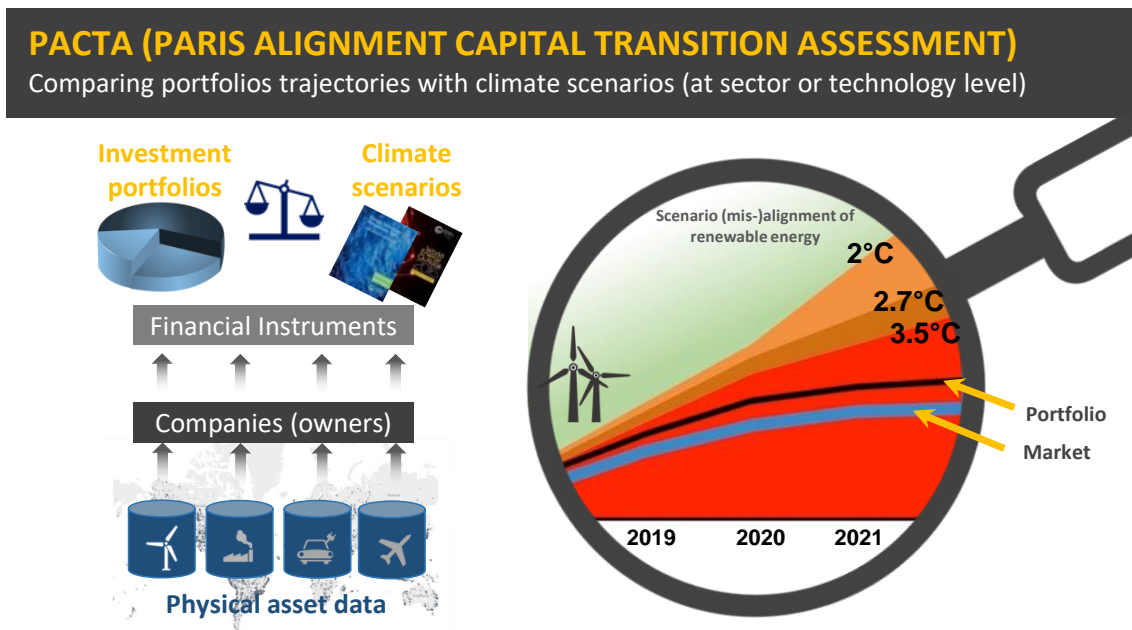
PACTA (PARIS ALIGNMENT CAPITAL TRANSITION ASSESSMENT)
Comparing portfolios trajectories with climate scenarios (at sector or technology level)

Investment portfolios

Climate scenarios

Financial Instruments

Companies (owners)

Physical asset data

Scenario (mis-)alignment of renewable energy

2°C

2.7°C

3.5°C

Portfolio

Market

2019

2020

2021